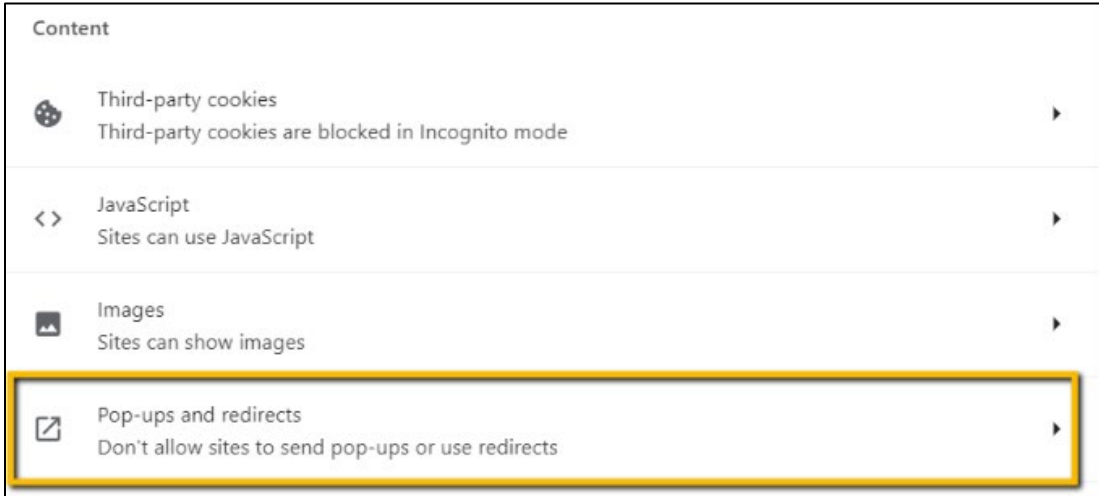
Content

Third-party cookies
Third-party cookies are blocked in Incognito mode

JavaScript
Sites can use JavaScript

Images
Sites can show images

Pop-ups and redirects
Don't allow sites to send pop-ups or use redirects